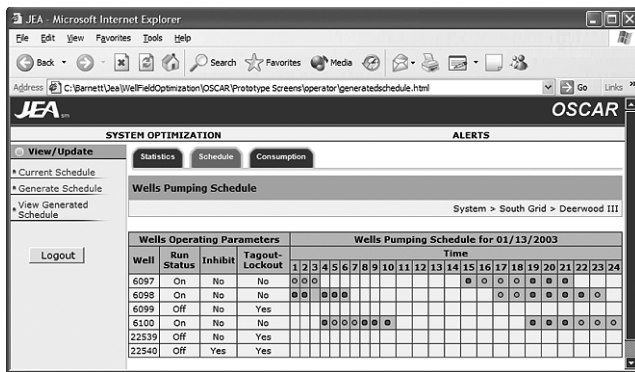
JEA - Microsoft Internet Explorer

File Edit View Favorites Tools Help

Back Search Favorites Media

Address C:\Barnett\Jea\WellFieldOptimization\OSCAR\Prototype Screens\operator\generatedschedule.html Go Links

JEA OSCAR

SYSTEM OPTIMIZATION ALERTS

View/Update

Current Schedule
Generate Schedule
View Generated Schedule

Logout

Statistics Schedule Consumption

Wells Pumping Schedule

System > South Grid > Deerwood III

| Wells Operating Parameters | | | | Wells Pumping Schedule for 01/13/2003 | | | | | | | | | | | | | | | | | | | | | | | |
|---|---|---|---|---|---|---|---|---|---|---|---|---|---|---|---|---|---|---|---|---|---|---|---|---|---|---|---|
| Well | Run Status | Inhibit | Tagout-Lockout | 1 | 2 | 3 | 4 | 5 | 6 | 7 | 8 | 9 | 10 | 11 | 12 | 13 | 14 | 15 | 16 | 17 | 18 | 19 | 20 | 21 | 22 | 23 | 24 |
| 6097 | On | No | No | | | | | | | | | | | | | | | | | | | | | | | | |
| 6098 | On | No | No | | | | | | | | | | | | | | | | | | | | | | | | |
| 6099 | Off | No | Yes | | | | | | | | | | | | | | | | | | | | | | | | |
| 6100 | On | No | No | | | | | | | | | | | | | | | | | | | | | | | | |
| 22539 | Off | No | Yes | | | | | | | | | | | | | | | | | | | | | | | | |
| 22540 | Off | Yes | Yes | | | | | | | | | | | | | | | | | | | | | | | | |